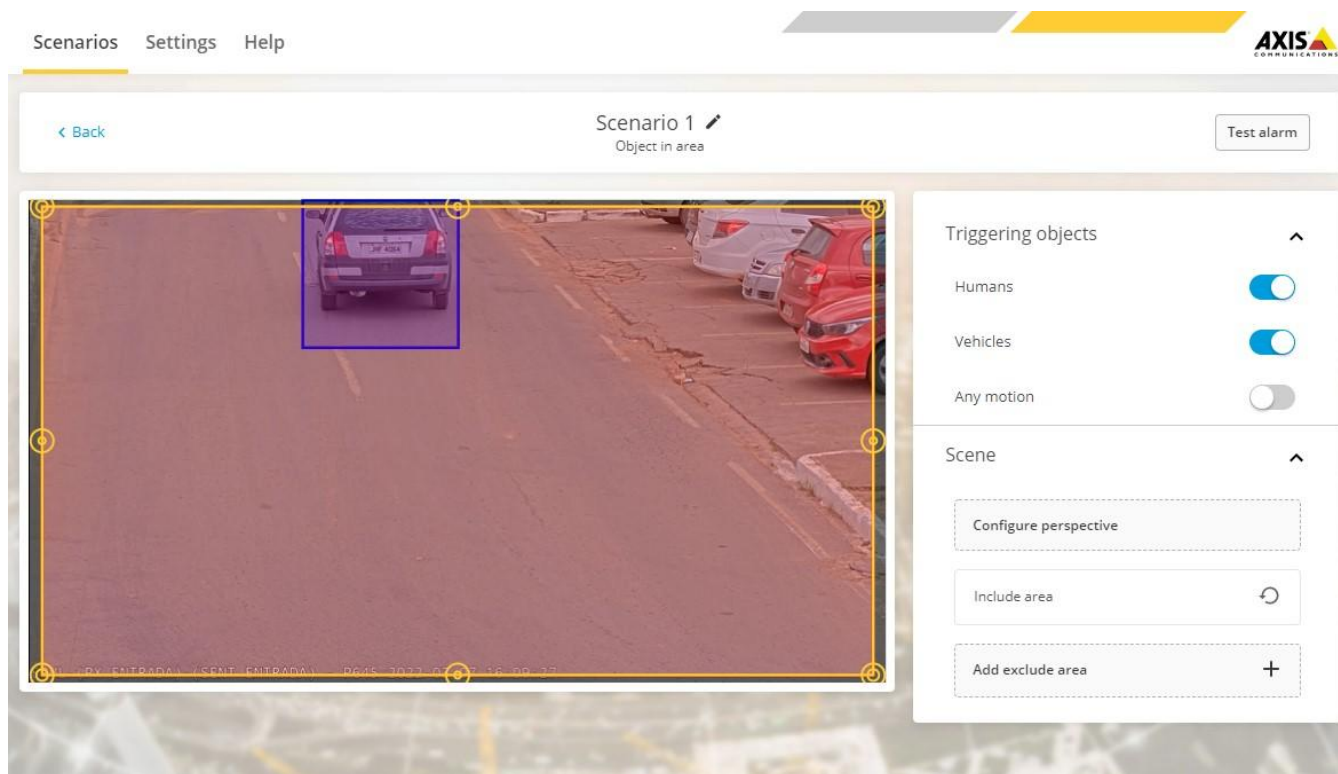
Scenarios Settings Help

AXIS COMMUNICATIONS

< Back

Scenario 1
Object in area

Test alarm

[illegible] (RX ENTRADA) (SENT ENTRADA) P645 2022-0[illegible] 16:09:37

Triggering objects

Humans

Vehicles

Any motion

Scene

Configure perspective

Include area

Add exclude area